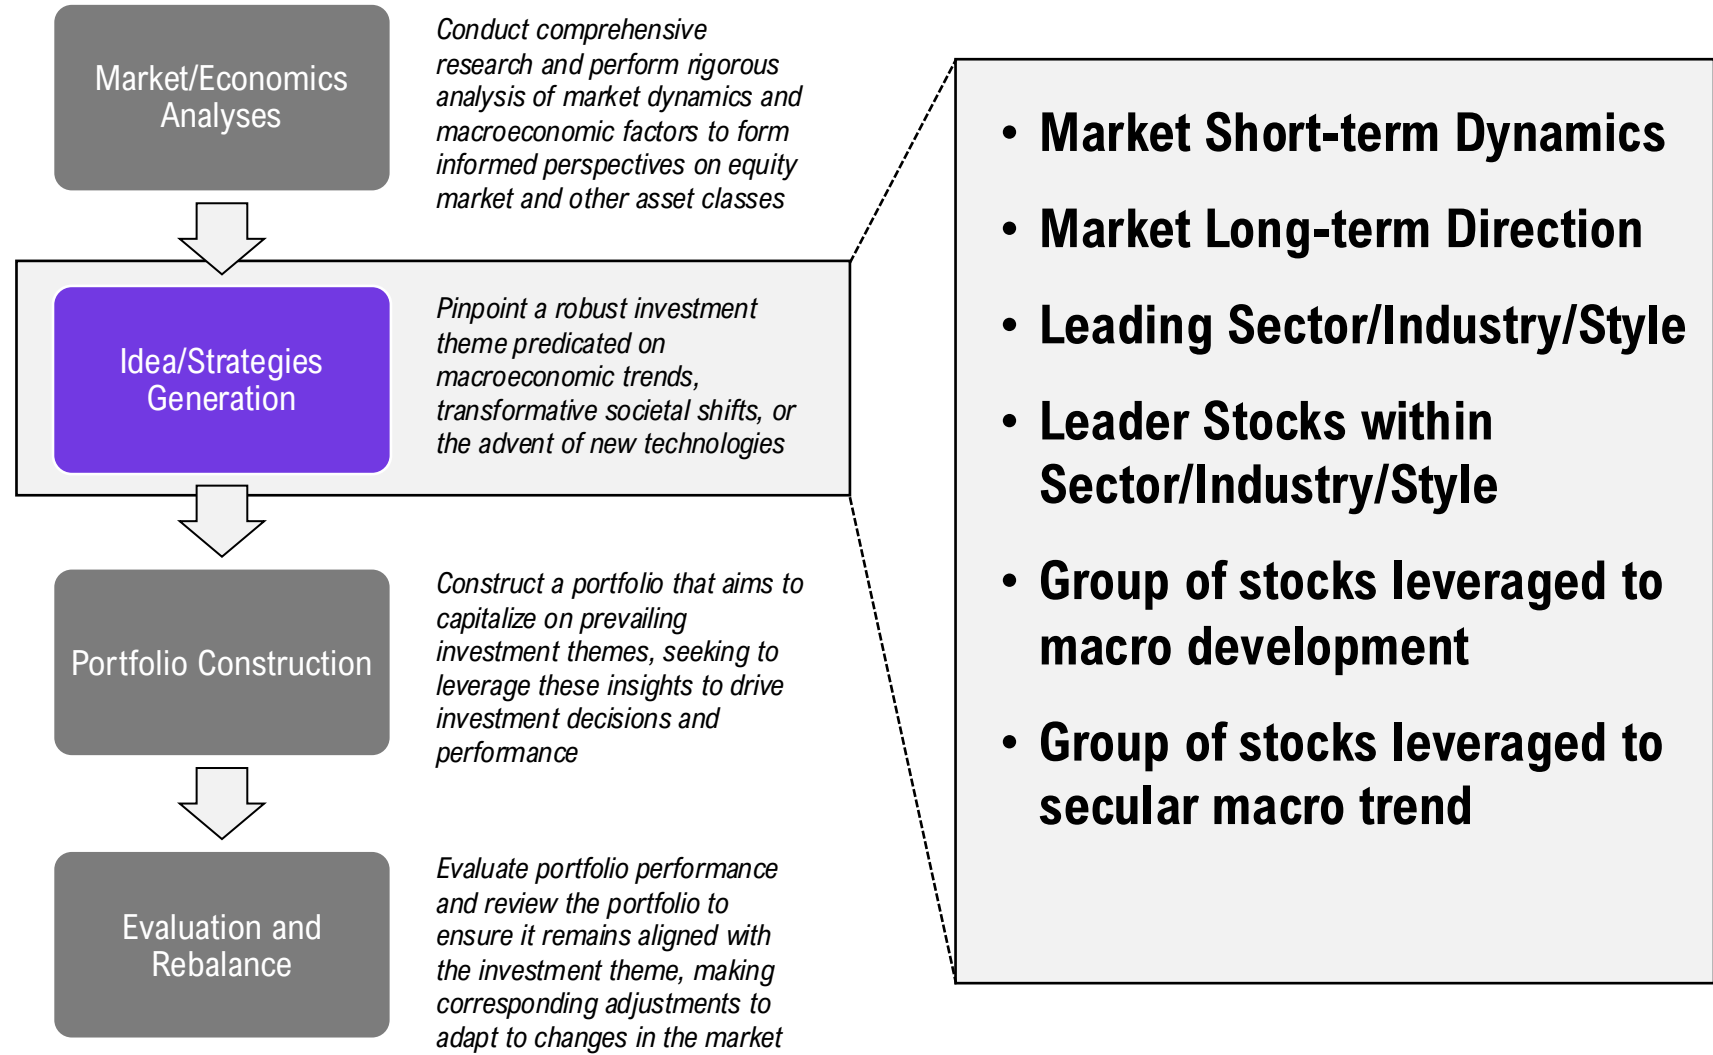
Market/Economics Analyses

Conduct comprehensive research and perform rigorous analysis of market dynamics and macroeconomic factors to form informed perspectives on equity market and other asset classes

Idea/Strategies Generation

Pinpoint a robust investment theme predicated on macroeconomic trends, transformative societal shifts, or the advent of new technologies

Portfolio Construction

Construct a portfolio that aims to capitalize on prevailing investment themes, seeking to leverage these insights to drive investment decisions and performance

Evaluation and Rebalance

Evaluate portfolio performance and review the portfolio to ensure it remains aligned with the investment theme, making corresponding adjustments to adapt to changes in the market

• Market Short-term Dynamics
• Market Long-term Direction
• Leading Sector/Industry/Style
• Leader Stocks within Sector/Industry/Style
• Group of stocks leveraged to macro development
• Group of stocks leveraged to secular macro trend